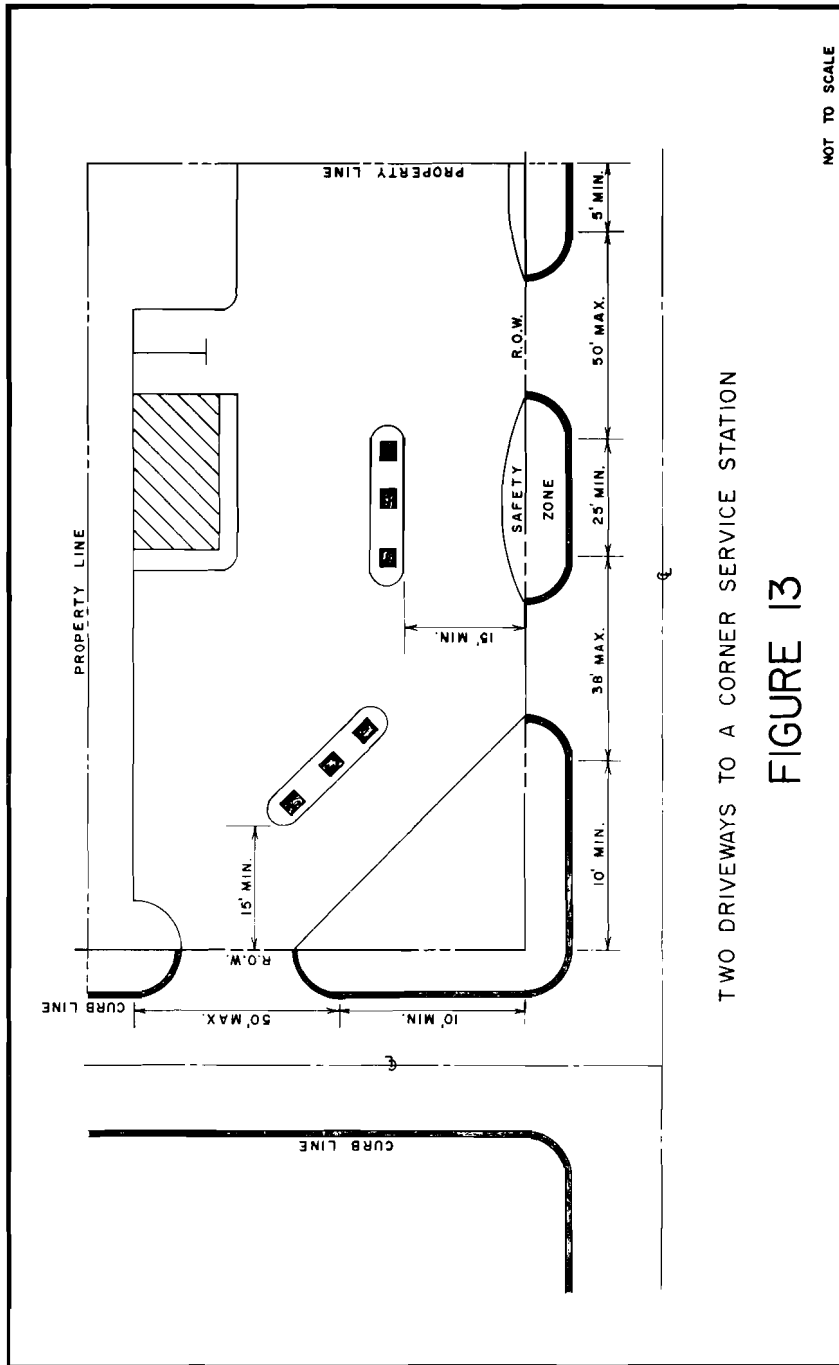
NOT TO SCALE

PROPERTY LINE

PROPERTY LINE

R.O.W.

SAFETY

ZONE

15' MIN.

15' MIN.

R.O.W.

CURB LINE

50' MAX.

10' MIN.

CURB LINE

10' MIN.

38' MAX.

25' MIN.

50' MAX.

5' MIN.

TWO DRIVEWAYS TO A CORNER SERVICE STATION

FIGURE 13